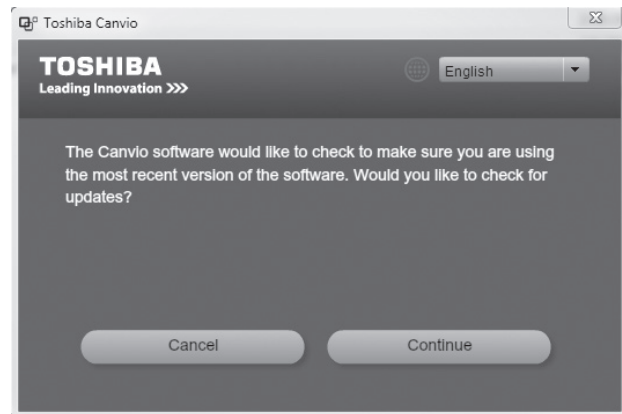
Toshiba Canvio

TOSHIBA
Leading Innovation >>>

English

The Canvio software would like to check to make sure you are using the most recent version of the software. Would you like to check for updates?

Cancel

Continue